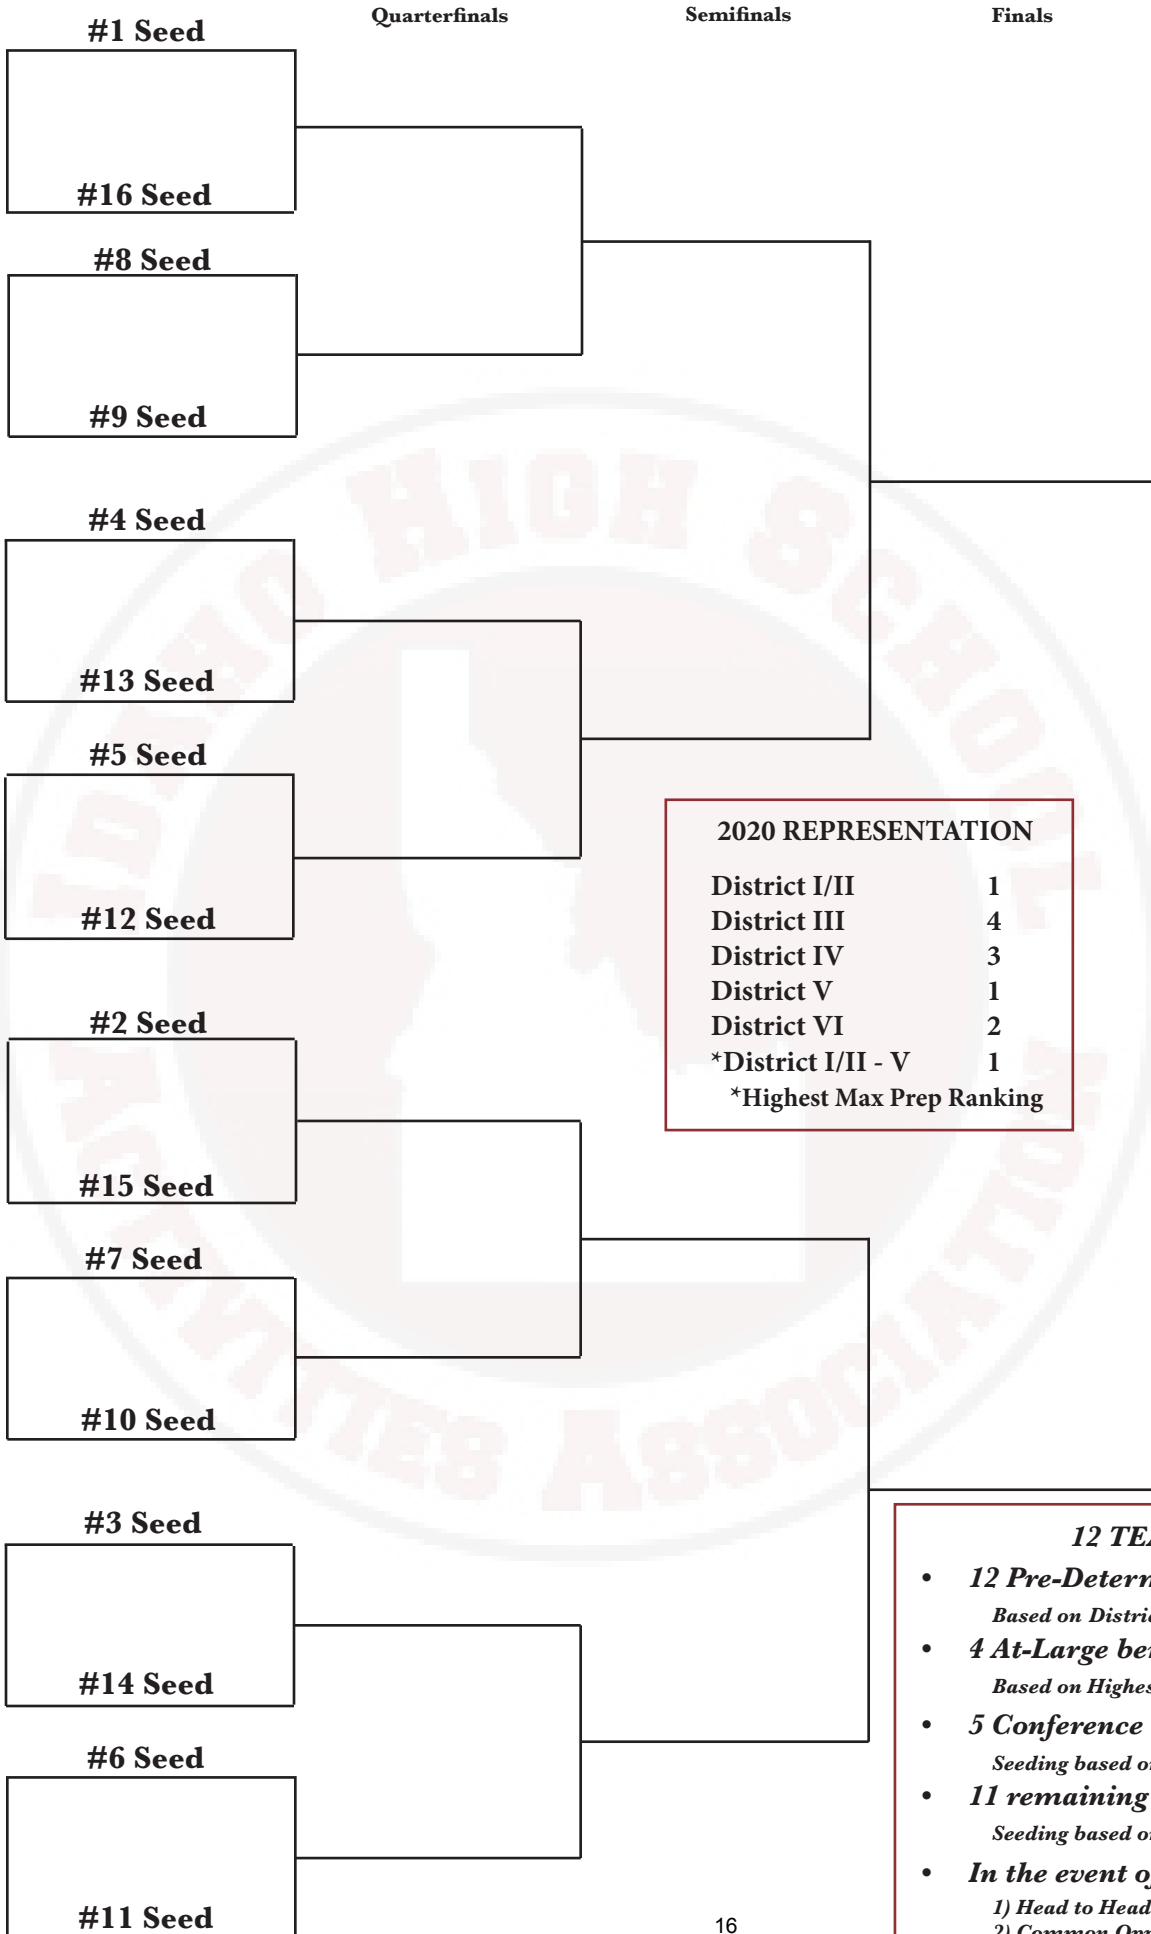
#1 Seed

Quarterfinals

Semifinals

Finals

#16 Seed

#8 Seed

#9 Seed

#4 Seed

#13 Seed

#5 Seed

#12 Seed

2020 REPRESENTATION

| | |
|---|---|
| District I/II | 1 |
| District III | 4 |
| District IV | 3 |
| District V | 1 |
| District VI | 2 |
| *District I/II - V | 1 |

*Highest Max Prep Ranking

#2 Seed

#15 Seed

#7 Seed

#10 Seed

#3 Seed

#14 Seed

#6 Seed

#11 Seed

12 TE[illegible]

• 12 Pre-Determ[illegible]

Based on Distri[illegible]

• 4 At-Large be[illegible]

Based on Highes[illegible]

• 5 Conference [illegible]

Seeding based o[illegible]

• 11 remaining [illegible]

Seeding based o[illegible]

• In the event o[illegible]

1) Head to Head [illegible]

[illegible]

16